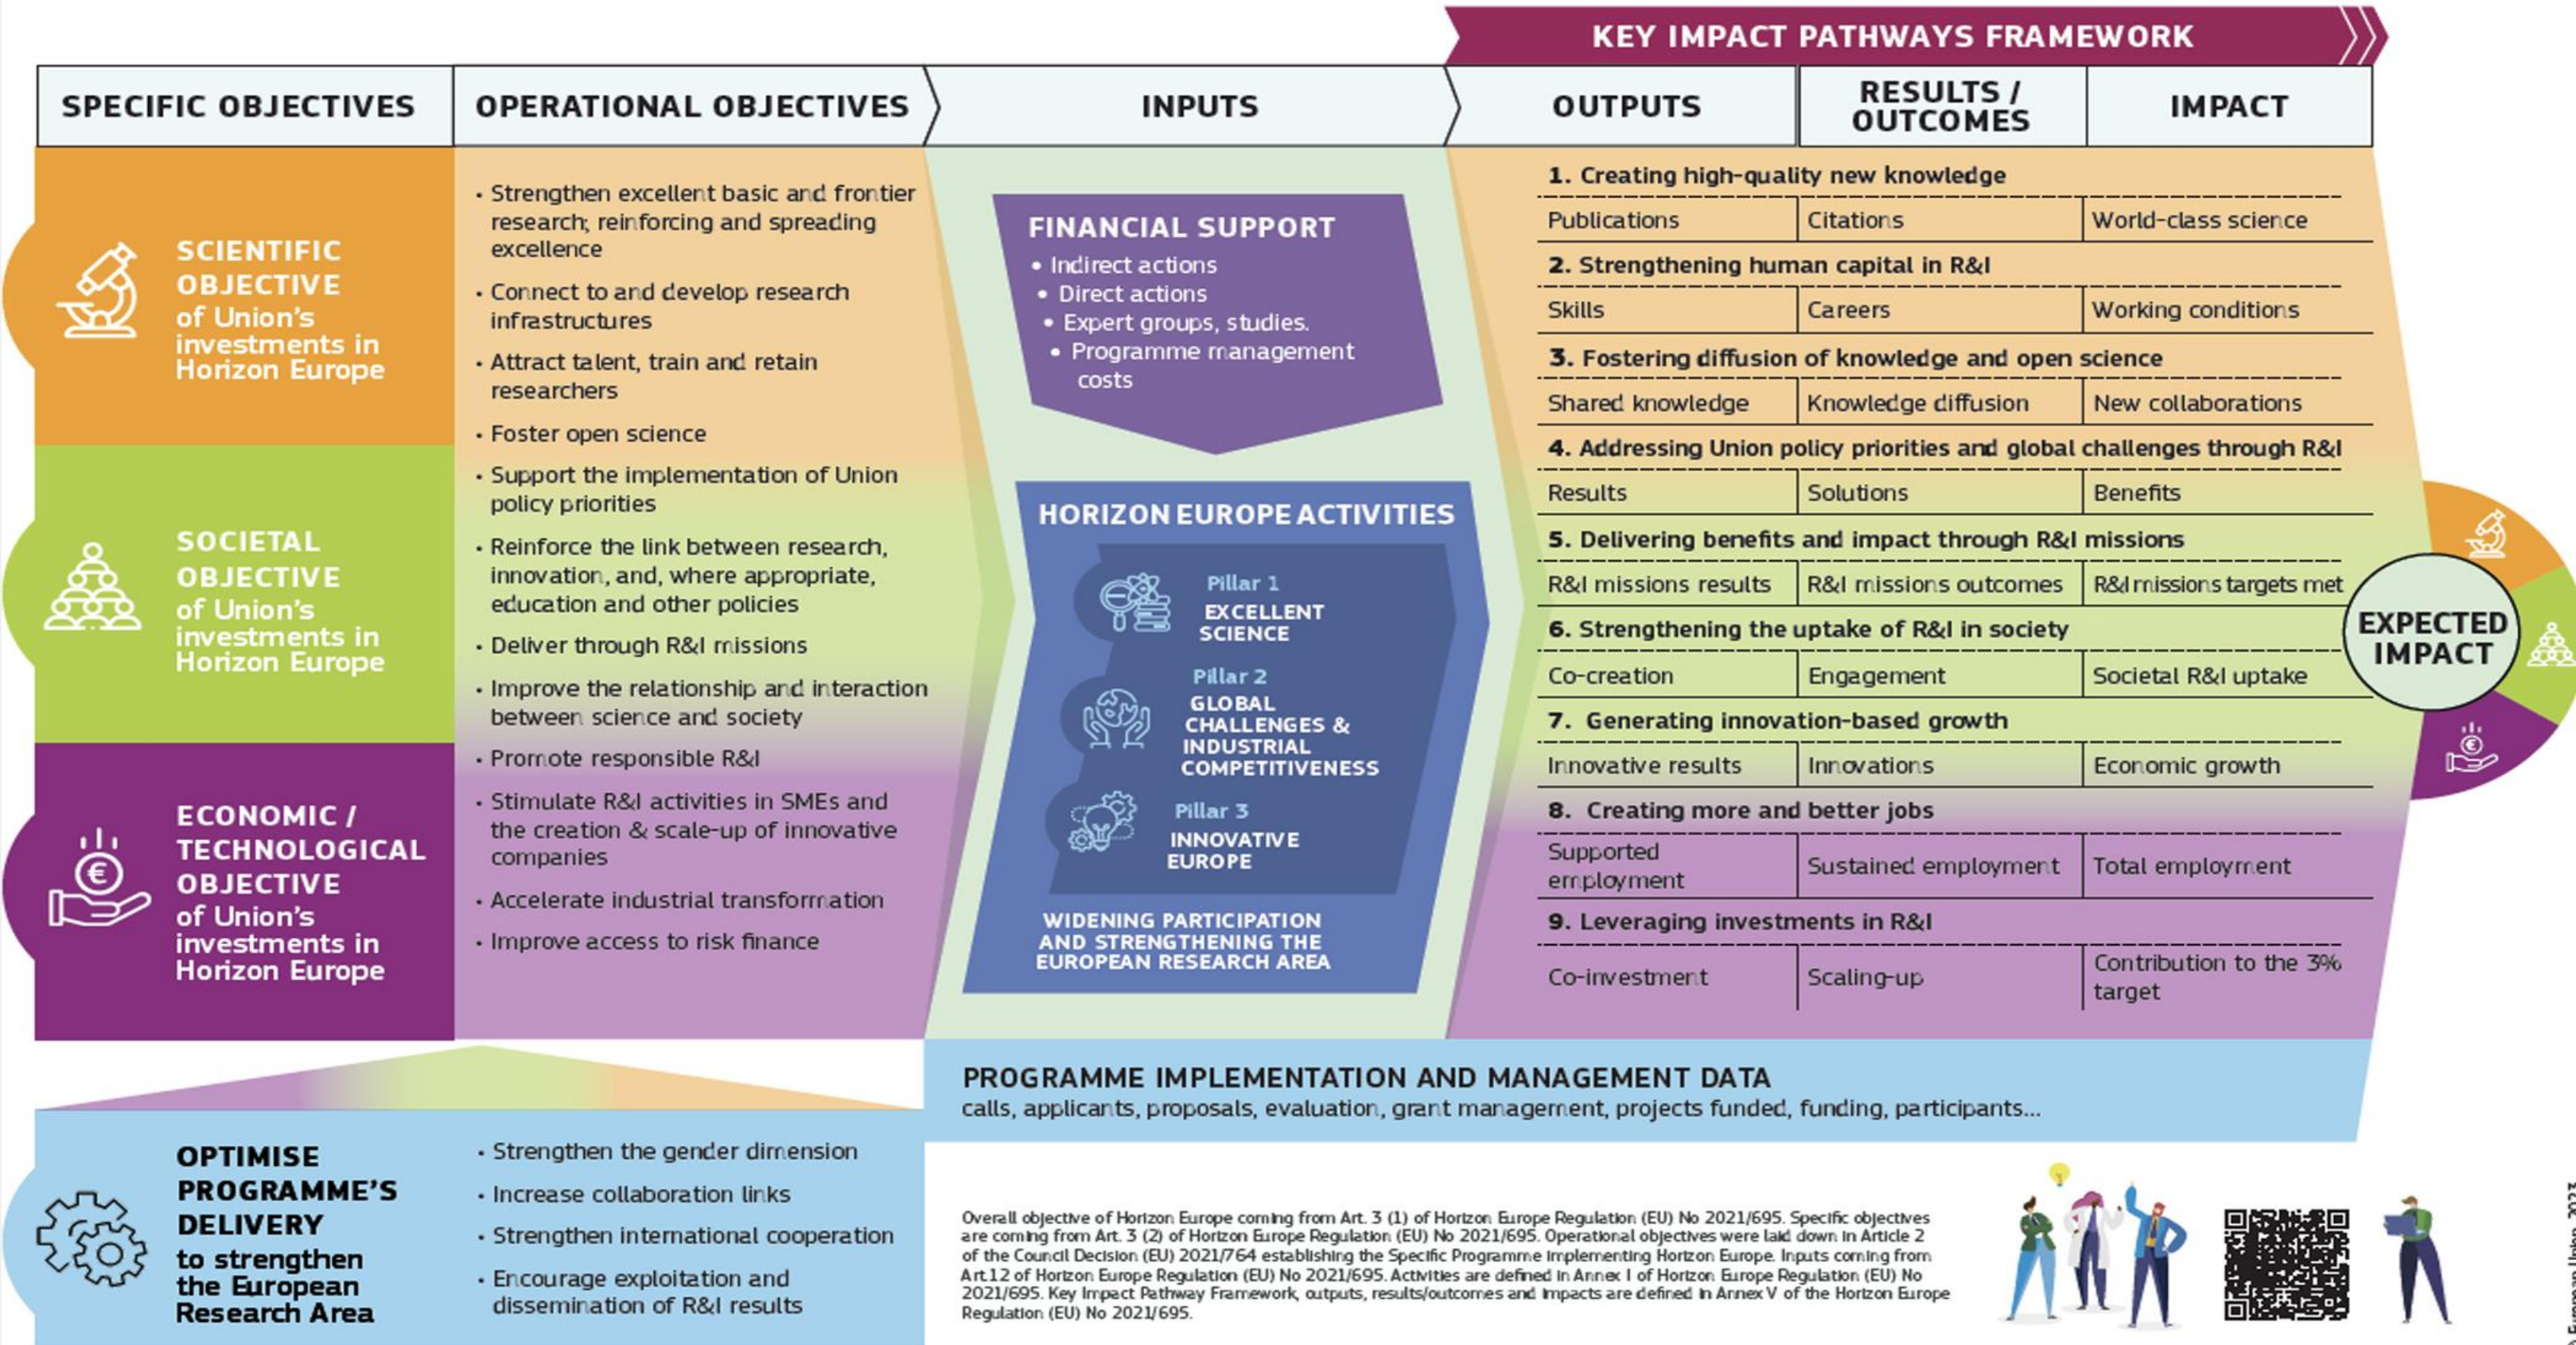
KEY IMPACT PATHWAYS FRAMEWORK

SPECIFIC OBJECTIVES | OPERATIONAL OBJECTIVES | INPUTS | OUTPUTS | RESULTS / OUTCOMES | IMPACT

SCIENTIFIC OBJECTIVE of Union's investments in Horizon Europe

SOCIETAL OBJECTIVE of Union's investments in Horizon Europe

ECONOMIC / TECHNOLOGICAL OBJECTIVE of Union's investments in Horizon Europe

• Strengthen excellent basic and frontier research, reinforcing and spreading excellence
• Connect to and develop research infrastructures
• Attract talent, train and retain researchers
• Foster open science
• Support the implementation of Union policy priorities
• Reinforce the link between research, innovation, and, where appropriate, education and other policies
• Deliver through R&I missions
• Improve the relationship and interaction between science and society
• Promote responsible R&I
• Stimulate R&I activities in SMEs and the creation & scale-up of innovative companies
• Accelerate industrial transformation
• Improve access to risk finance

FINANCIAL SUPPORT
• Indirect actions
• Direct actions
• Expert groups, studies.
• Programme management costs

HORIZON EUROPE ACTIVITIES
Pillar 1 EXCELLENT SCIENCE
Pillar 2 GLOBAL CHALLENGES & INDUSTRIAL COMPETITIVENESS
Pillar 3 INNOVATIVE EUROPE
WIDENING PARTICIPATION AND STRENGTHENING THE EUROPEAN RESEARCH AREA

1. Creating high-quality new knowledge
| Publications | Citations | World-class science |
2. Strengthening human capital in R&I
| Skills | Careers | Working conditions |
3. Fostering diffusion of knowledge and open science
| Shared knowledge | Knowledge diffusion | New collaborations |
4. Addressing Union policy priorities and global challenges through R&I
| Results | Solutions | Benefits |
5. Delivering benefits and impact through R&I missions
| R&I missions results | R&I missions outcomes | R&I missions targets met |
6. Strengthening the uptake of R&I in society
| Co-creation | Engagement | Societal R&I uptake |
7. Generating innovation-based growth
| Innovative results | Innovations | Economic growth |
8. Creating more and better jobs
| Supported employment | Sustained employment | Total employment |
9. Leveraging investments in R&I
| Co-investment | Scaling-up | Contribution to the 3% target |

EXPECTED IMPACT

PROGRAMME IMPLEMENTATION AND MANAGEMENT DATA
calls, applicants, proposals, evaluation, grant management, projects funded, funding, participants...

OPTIMISE PROGRAMME'S DELIVERY to strengthen the European Research Area

• Strengthen the gender dimension
• Increase collaboration links
• Strengthen international cooperation
• Encourage exploitation and dissemination of R&I results

Overall objective of Horizon Europe coming from Art. 3 (1) of Horizon Europe Regulation (EU) No 2021/695. Specific objectives are coming from Art. 3 (2) of Horizon Europe Regulation (EU) No 2021/695. Operational objectives were laid down in Article 2 of the Council Decision (EU) 2021/764 establishing the Specific Programme implementing Horizon Europe. Inputs coming from Art.12 of Horizon Europe Regulation (EU) No 2021/695. Activities are defined in Annex I of Horizon Europe Regulation (EU) No 2021/695. Key Impact Pathway Framework, outputs, results/outcomes and impacts are defined in Annex V of the Horizon Europe Regulation (EU) No 2021/695.

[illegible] European Union, 2023